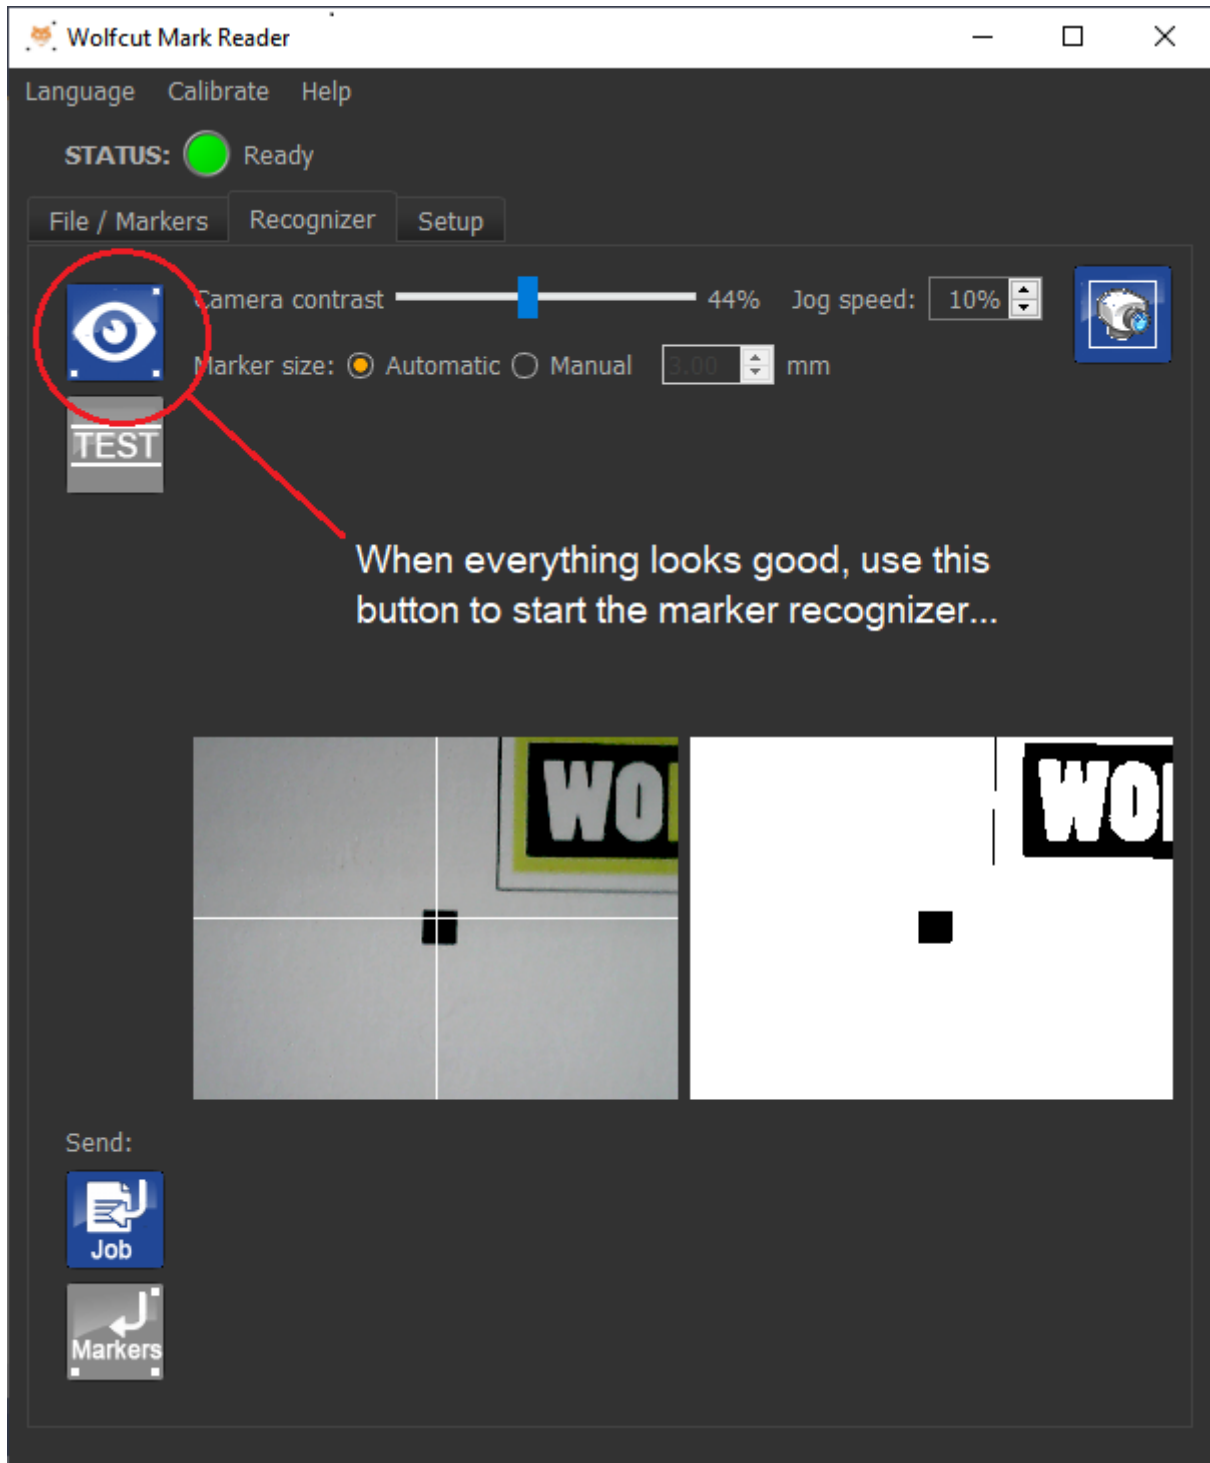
Wolfcut Mark Reader

Language Calibrate Help

STATUS: Ready

File / Markers Recognizer Setup

Camera contrast 44% Jog speed: 10%

Marker size: Automatic Manual 3.00 mm

TEST

When everything looks good, use this button to start the marker recognizer...

WO

WO

Send:

Job

Markers